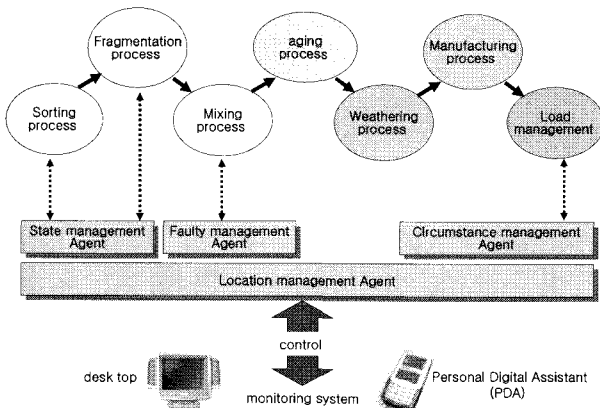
Fragmentation process

aging process

Manufacturing process

Sorting process

Mixing process

Weathering process

Load management

State management Agent

Faulty management Agent

Circumstance management Agent

Location management Agent

control

desk top

monitoring system

Personal Digital Assistant (PDA)